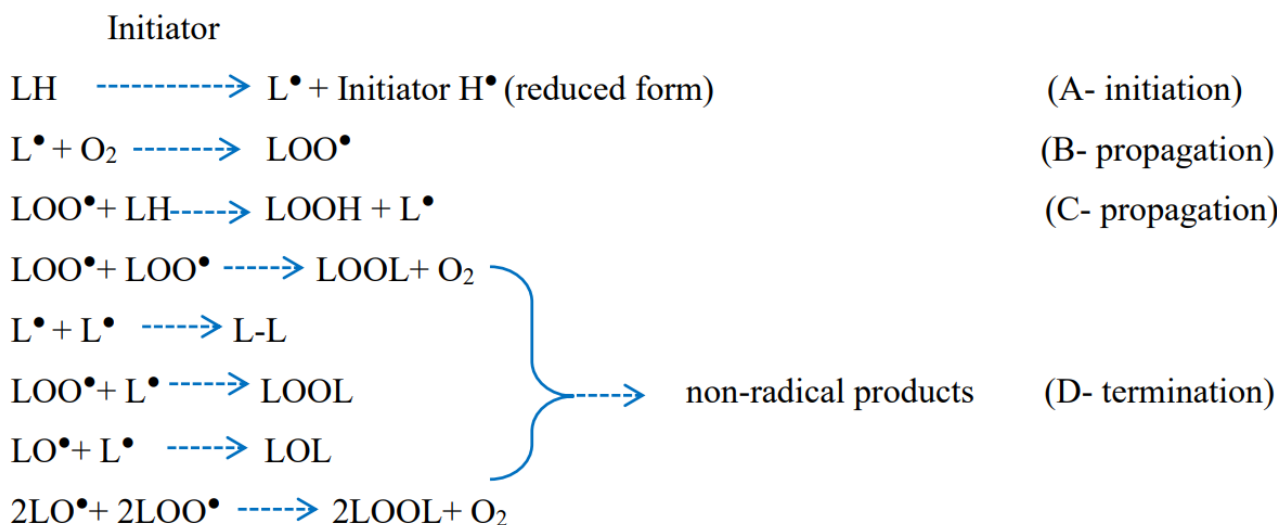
Initiator

LH $\dashrightarrow$ L$^\bullet$ + Initiator H$^\bullet$ (reduced form) (A- initiation)

L$^\bullet$ + $O_2$ $\dashrightarrow$ LOO$^\bullet$ (B- propagation)

LOO$^\bullet$+ LH $\dashrightarrow$ LOOH + L$^\bullet$ (C- propagation)

LOO$^\bullet$+ LOO$^\bullet$ $\dashrightarrow$ LOOL+ $O_2$

L$^\bullet$ + L$^\bullet$ $\dashrightarrow$ L-L

LOO$^\bullet$+ L$^\bullet$ $\dashrightarrow$ LOOL

LO$^\bullet$+ L$^\bullet$ $\dashrightarrow$ LOL

2LO$^\bullet$+ 2LOO$^\bullet$ $\dashrightarrow$ 2LOOL+ $O_2$

$\dashrightarrow$ non-radical products (D- termination)